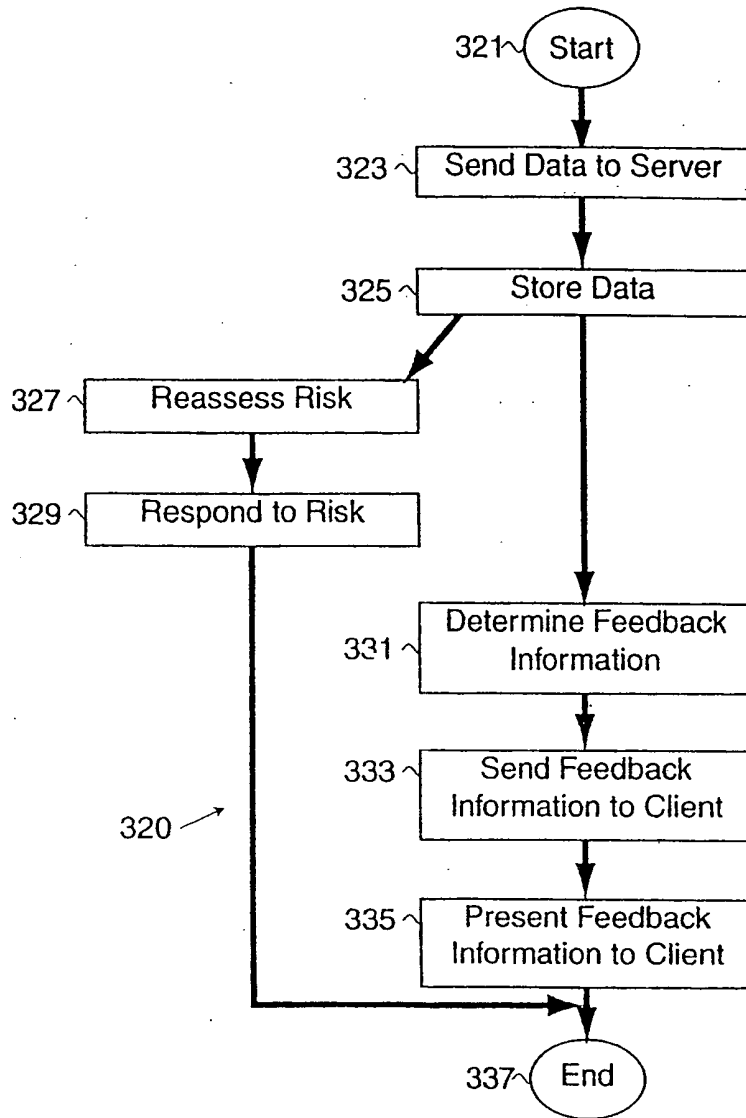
321 Start

323 Send Data to Server

325 Store Data

327 Reassess Risk

329 Respond to Risk

331 Determine Feedback Information

333 Send Feedback Information to Client

320

335 Present Feedback Information to Client

337 End